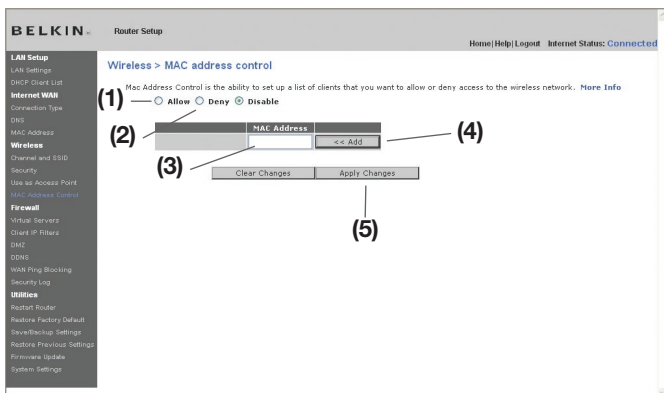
BELKIN. Router Setup

Home | Help | Logout Internet Status: Connected

LAN Setup
LAN Settings
DHCP Client List
Internet WAN
Connection Type
DNS
MAC Address
Wireless
Channel and SSID
Security
Use as Access Point
MAC Address Control
Firewall
Virtual Servers
Client IP Filters
DMZ
DDNS
WAN Ping Blocking
Security Log
Utilities
Restart Router
Restore Factory Default
Save/Backup Settings
Restore Previous Settings
Firmware Update
System Settings

Wireless > MAC address control

Mac Address Control is the ability to set up a list of clients that you want to allow or deny access to the wireless network. More Info

(1) Allow Deny Disable

(2)

| MAC Address | |
|---|---|
| | << Add |

(3)

(4)

Clear Changes Apply Changes

(5)